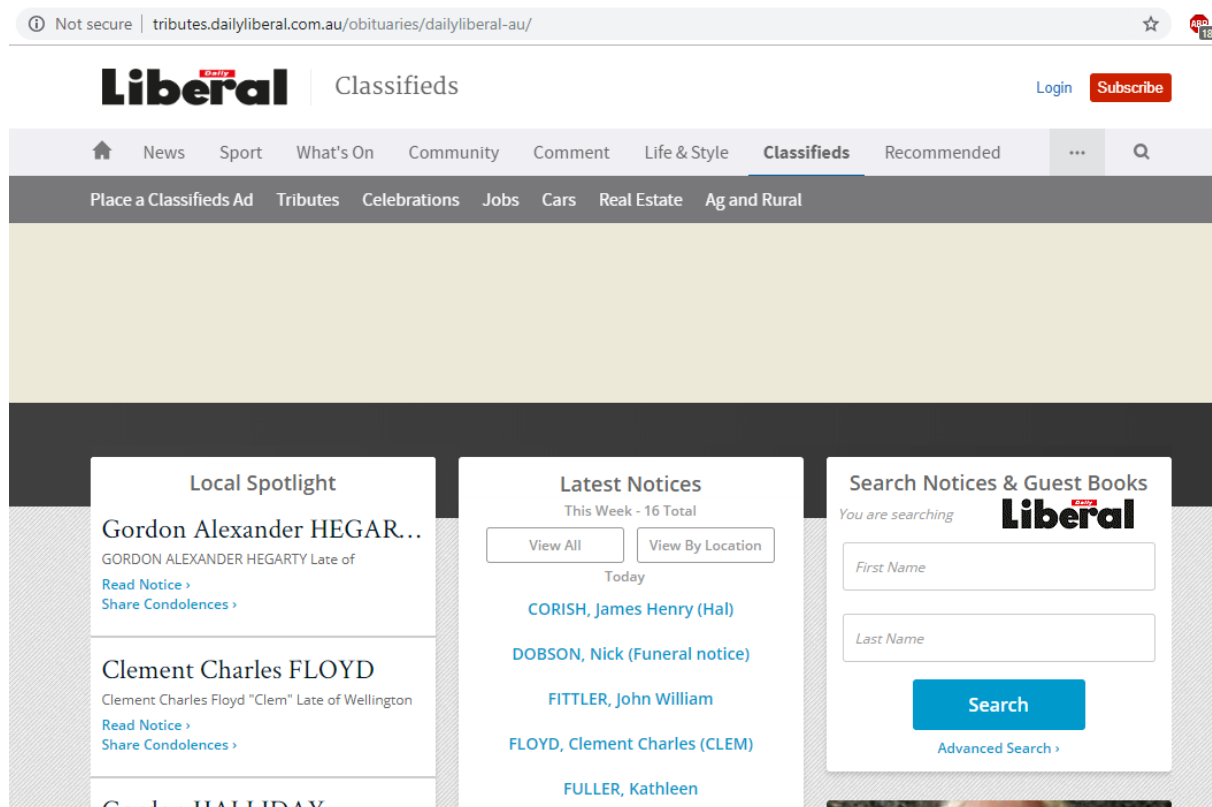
Not secure | tributes.dailyliberal.com.au/obituaries/dailyliberal-au/

Daily Liberal Classifieds

Login Subscribe

News Sport What's On Community Comment Life & Style Classifieds Recommended ···

Place a Classifieds Ad Tributes Celebrations Jobs Cars Real Estate Ag and Rural

Local Spotlight

Gordon Alexander HEGAR...
GORDON ALEXANDER HEGARTY Late of
Read Notice ›
Share Condolences ›

Clement Charles FLOYD
Clement Charles Floyd "Clem" Late of Wellington
Read Notice ›
Share Condolences ›

Gordon HALLIDAY

Latest Notices
This Week - 16 Total
View All View By Location
Today
CORISH, James Henry (Hal)
DOBSON, Nick (Funeral notice)
FITTLER, John William
FLOYD, Clement Charles (CLEM)
FULLER, Kathleen

Search Notices & Guest Books
You are searching Daily Liberal
First Name
Last Name
Search
Advanced Search ›